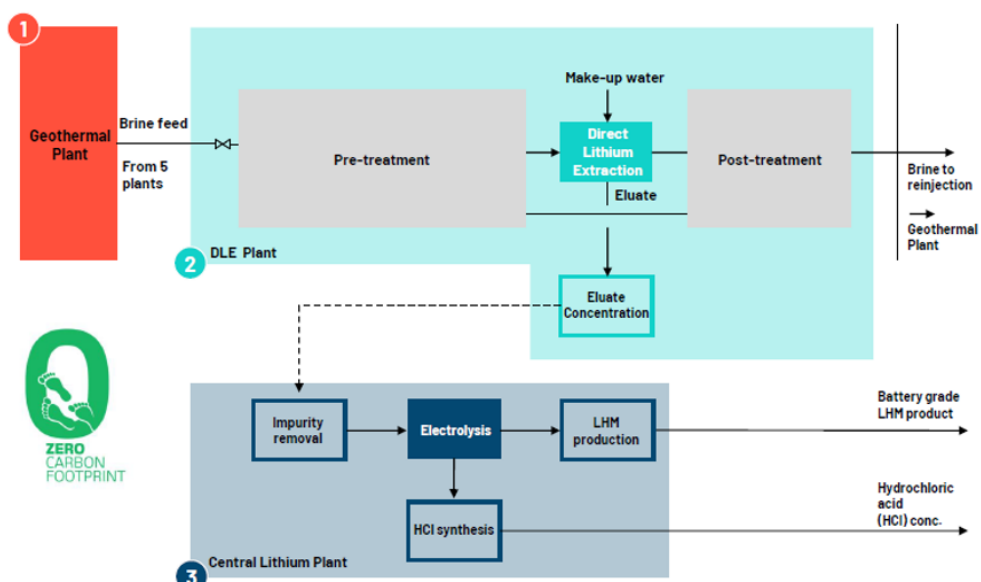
1

Geothermal Plant

Brine feed

From 5 plants

Pre-treatment

Make-up water

Direct Lithium Extraction

Eluate

Post-treatment

Brine to reinjection

Geothermal Plant

2 DLE Plant

Eluate Concentration

ZERO CARBON FOOTPRINT

Impurity removal

Electrolysis

LHM production

Battery grade LHM product

HCl synthesis

Hydrochloric acid (HCl) conc.

3 Central Lithium Plant